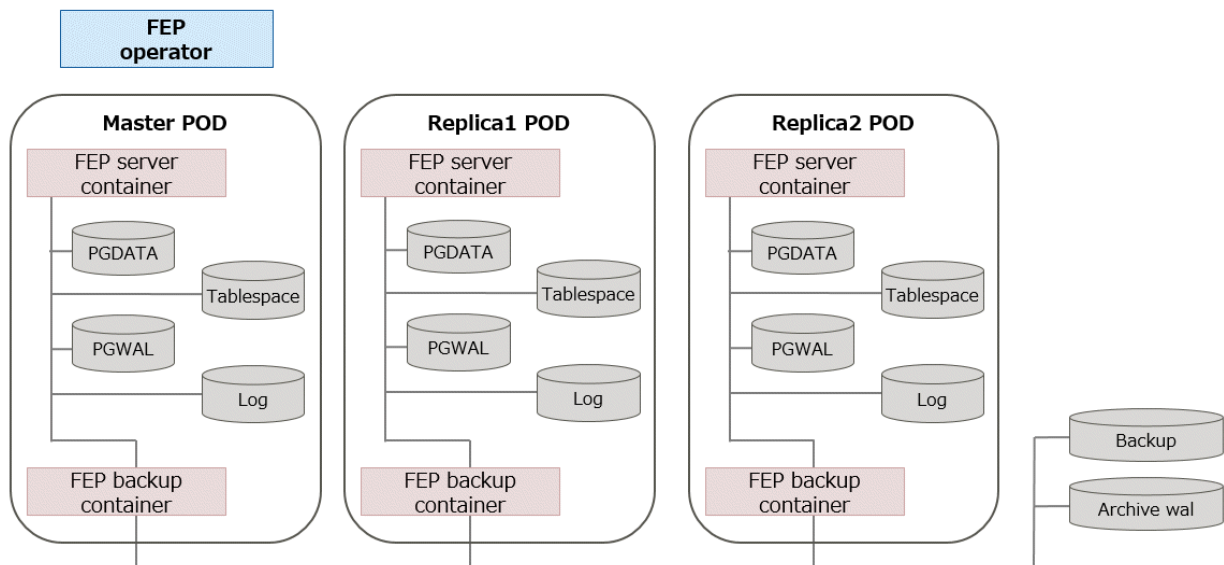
FEP operator

Master POD

FEP server container

PGDATA

Tablespace

PGWAL

Log

FEP backup container

Replica1 POD

FEP server container

PGDATA

Tablespace

PGWAL

Log

FEP backup container

Replica2 POD

FEP server container

PGDATA

Tablespace

PGWAL

Log

FEP backup container

Backup

Archive wal